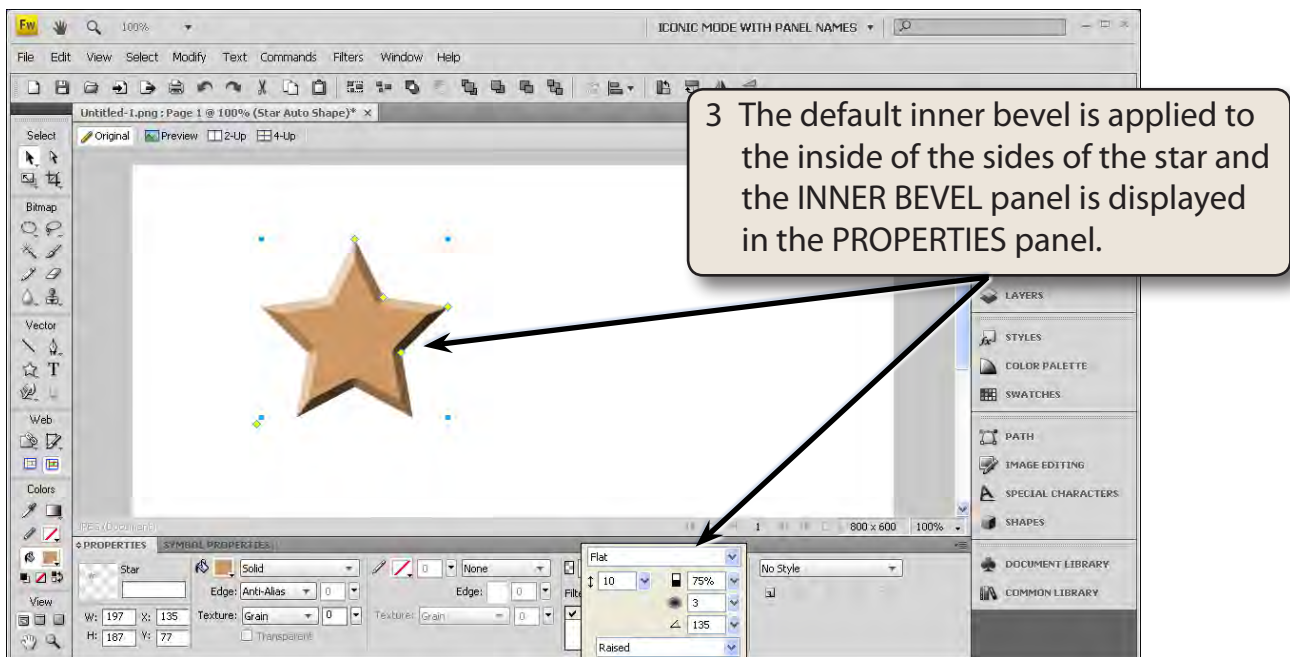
Fw 100%

ICONIC MODE WITH PANEL NAMES

File Edit View Select Modify Text Commands Filters Window Help

Untitled-1.png : Page 1 @ 100% (Star Auto Shape)* ×

Original Preview 2-Up 4-Up

Select

Bitmap

Vector

Web

Colors

View

3 The default inner bevel is applied to the inside of the sides of the star and the INNER BEVEL panel is displayed in the PROPERTIES panel.

LAYERS

STYLES

COLOR PALETTE

SWATCHES

PATH

IMAGE EDITING

SPECIAL CHARACTERS

SHAPES

DOCUMENT LIBRARY

COMMON LIBRARY

1 800 x 600 100%

PROPERTIES SYMBOL PROPERTIES

Star

Solid

Edge: Anti-Alias 0

Texture: Grain 0

Transparent

0 None

Edge: 0

Texture: Grain 0

Filte

Flat

10

75%

3

135

Raised

No Style

W: 197 X: 135

H: 187 Y: 77